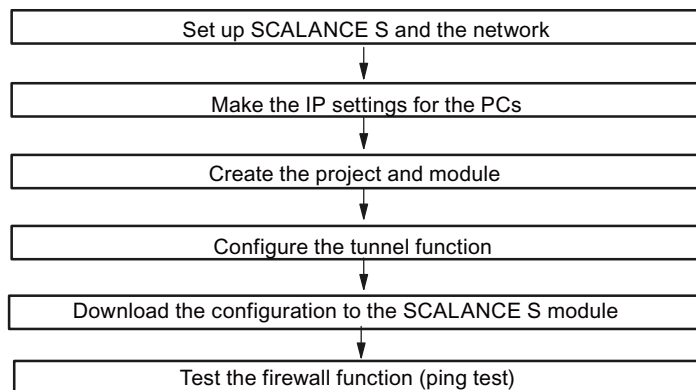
Set up SCALANCE S and the network

Make the IP settings for the PCs

Create the project and module

Configure the tunnel function

Download the configuration to the SCALANCE S module

Test the firewall function (ping test)